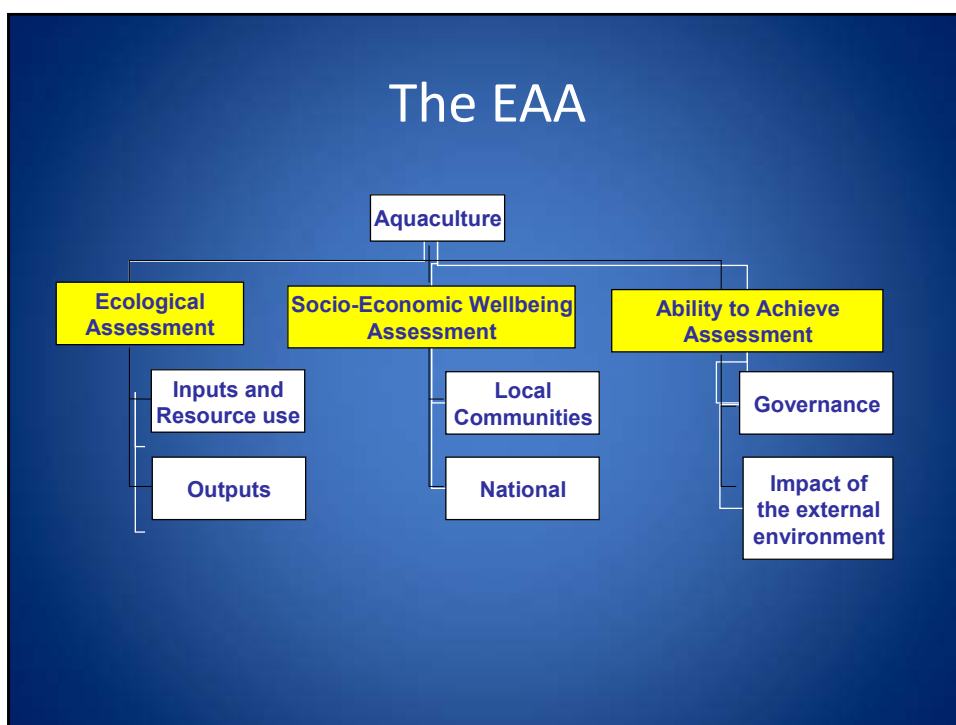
The EAA

Aquaculture

Ecological Assessment

Inputs and Resource use

Outputs

Socio-Economic Wellbeing Assessment

Local Communities

National

Ability to Achieve Assessment

Governance

Impact of the external environment